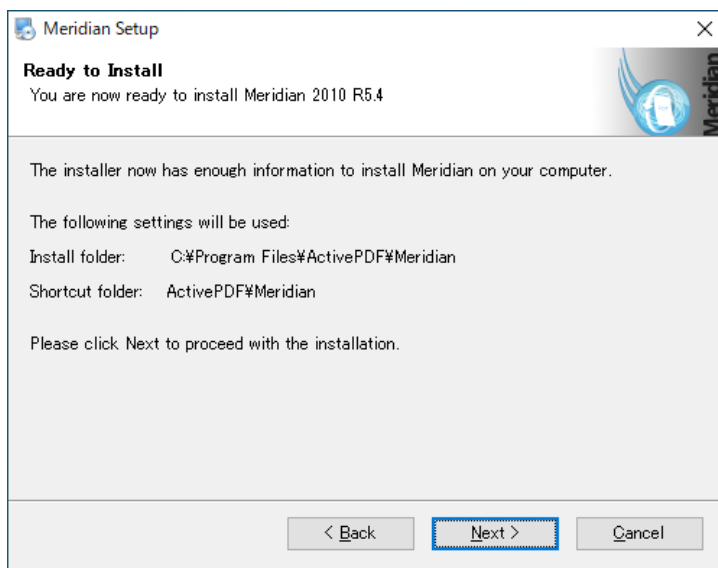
Meridian Setup

×

Ready to Install

You are now ready to install Meridian 2010 R5.4

Meridian

The installer now has enough information to install Meridian on your computer.

The following settings will be used:

Install folder: C:¥Program Files¥ActivePDF¥Meridian

Shortcut folder: ActivePDF¥Meridian

Please click Next to proceed with the installation.

< Back

Next >

Cancel